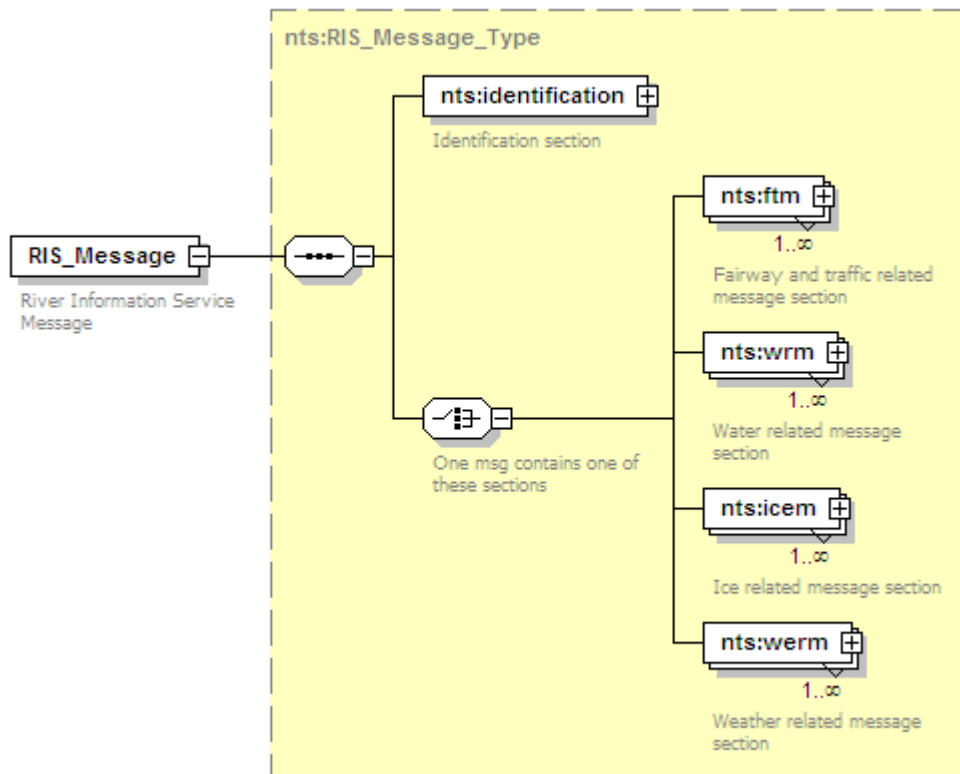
nts:RIS_Message_Type

RIS_Message

River Information Service Message

nts:identification

Identification section

One msg contains one of these sections

nts:ftm

$1..\infty$

Fairway and traffic related message section

nts:wrm

$1..\infty$

Water related message section

nts:icem

$1..\infty$

Ice related message section

nts:werm

$1..\infty$

Weather related message section